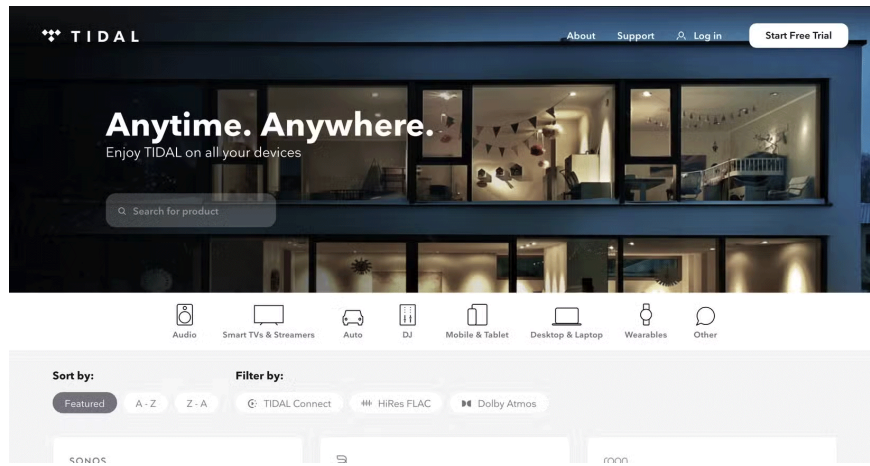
TIDAL

About Support Log in Start Free Trial

Anytime. Anywhere.
Enjoy TIDAL on all your devices

Search for product

Audio Smart TVs & Streamers Auto DJ Mobile & Tablet Desktop & Laptop Wearables Other

Sort by:
Featured A - Z Z - A

Filter by:
TIDAL Connect HiRes FLAC Dolby Atmos

SONOS

roon